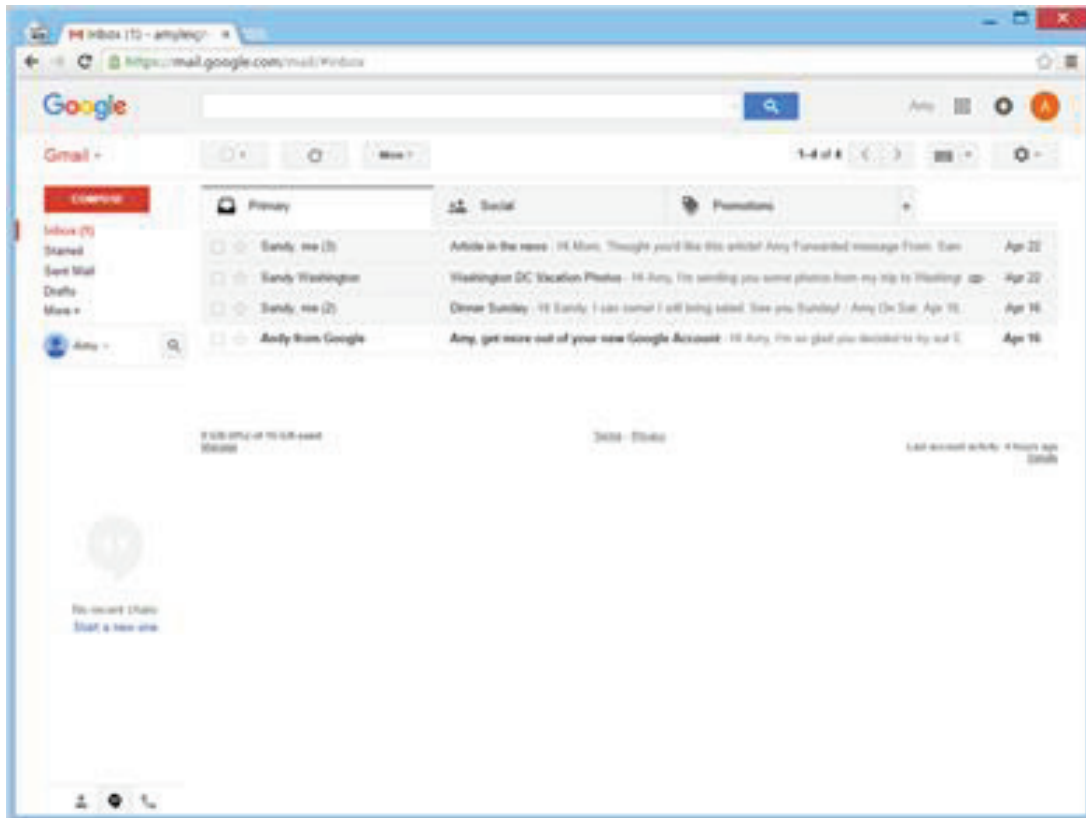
Inbox (1) - amylesp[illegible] ×

https://mail.google.com/mail/#inbox

Google

Amy

A

Gmail ▾

More ▾

1–4 of 4

COMPOSE

Inbox (1)
Starred
Sent Mail
Drafts
More ▾

Amy ▾

Primary

Social

Promotions

+

Sandy, me (3) Article in the news - Hi Mom, Thought you'd like this article! Amy Forwarded message From: San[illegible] Apr 22

Sandy Washington Washington DC Vacation Photos - Hi Amy, I'm sending you some photos from my trip to Washing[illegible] Apr 22

Sandy, me (2) Dinner Sunday - Hi Sandy, I can come! I will bring salad. See you Sunday! - Amy On Sat, Apr 16, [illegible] Apr 16

Andy from Google Amy, get more out of your new Google Account - Hi Amy, I'm so glad you decided to try out G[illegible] Apr 16

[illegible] of 15 GB used
Manage

Terms - Privacy

Last account activity: 4 hours ago
Details

No recent chats
Start a new one